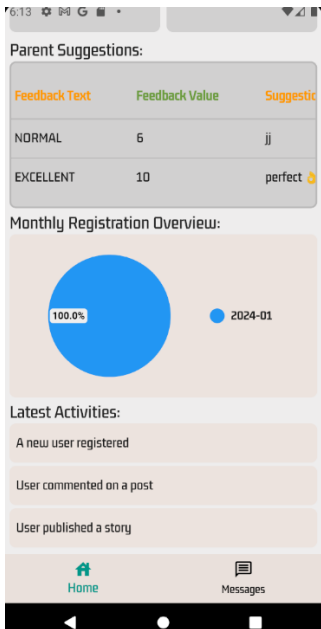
6:13

Parent Suggestions:

| Feedback Text | Feedback Value | Suggestic |
|---|---|---|
| NORMAL | 6 | jj |
| EXCELLENT | 10 | perfect |

Monthly Registration Overview:

100.0%

2024-01

Latest Activities:

A new user registered

User commented on a post

User published a story

Home

Messages